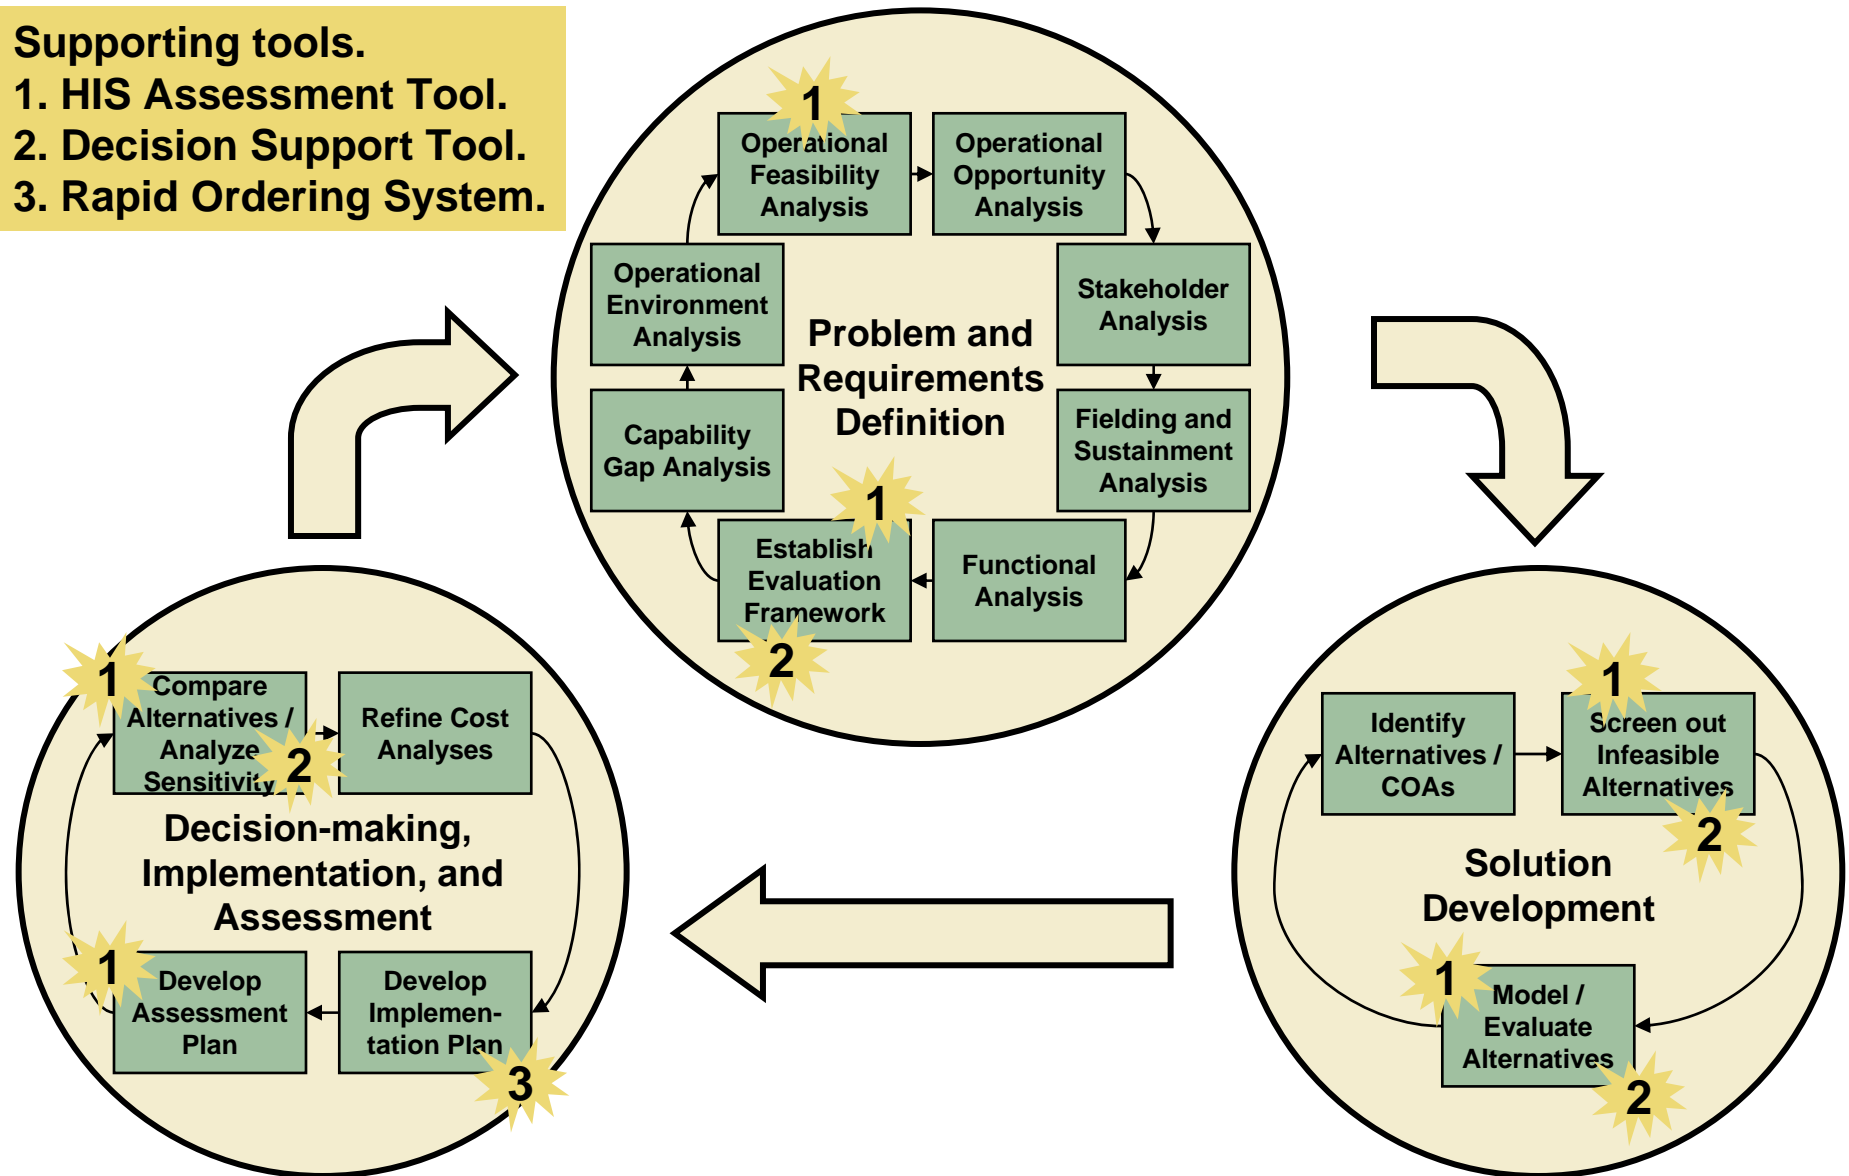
Supporting tools.
1. HIS Assessment Tool.
2. Decision Support Tool.
3. Rapid Ordering System.

1
Operational Feasibility Analysis

Operational Opportunity Analysis

Operational Environment Analysis

Problem and Requirements Definition

Stakeholder Analysis

Capability Gap Analysis

Fielding and Sustainment Analysis

1
Establish Evaluation Framework
2

Functional Analysis

1
Compare Alternatives / Analyze Sensitivity
2

Refine Cost Analyses

Decision-making, Implementation, and Assessment

1
Develop Assessment Plan

Develop Implementation Plan
3

Identify Alternatives / COAs

1
Screen out Infeasible Alternatives
2

Solution Development

1
Model / Evaluate Alternatives
2